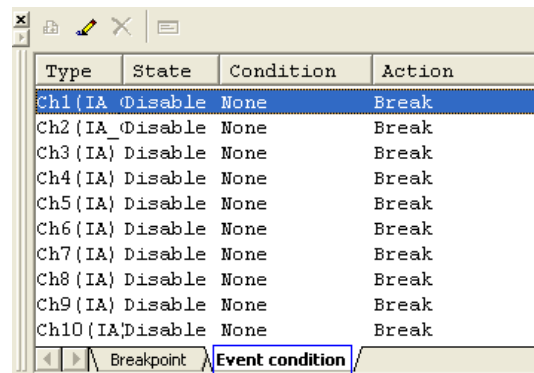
| Type | State | Condition | Action |
|---|---|---|---|
| Ch1(IA | Disable | None | Break |
| Ch2(IA_ | Disable | None | Break |
| Ch3(IA) | Disable | None | Break |
| Ch4(IA) | Disable | None | Break |
| Ch5(IA) | Disable | None | Break |
| Ch6(IA) | Disable | None | Break |
| Ch7(IA) | Disable | None | Break |
| Ch8(IA) | Disable | None | Break |
| Ch9(IA) | Disable | None | Break |
| Ch10(IA | Disable | None | Break |

Breakpoint
Event condition